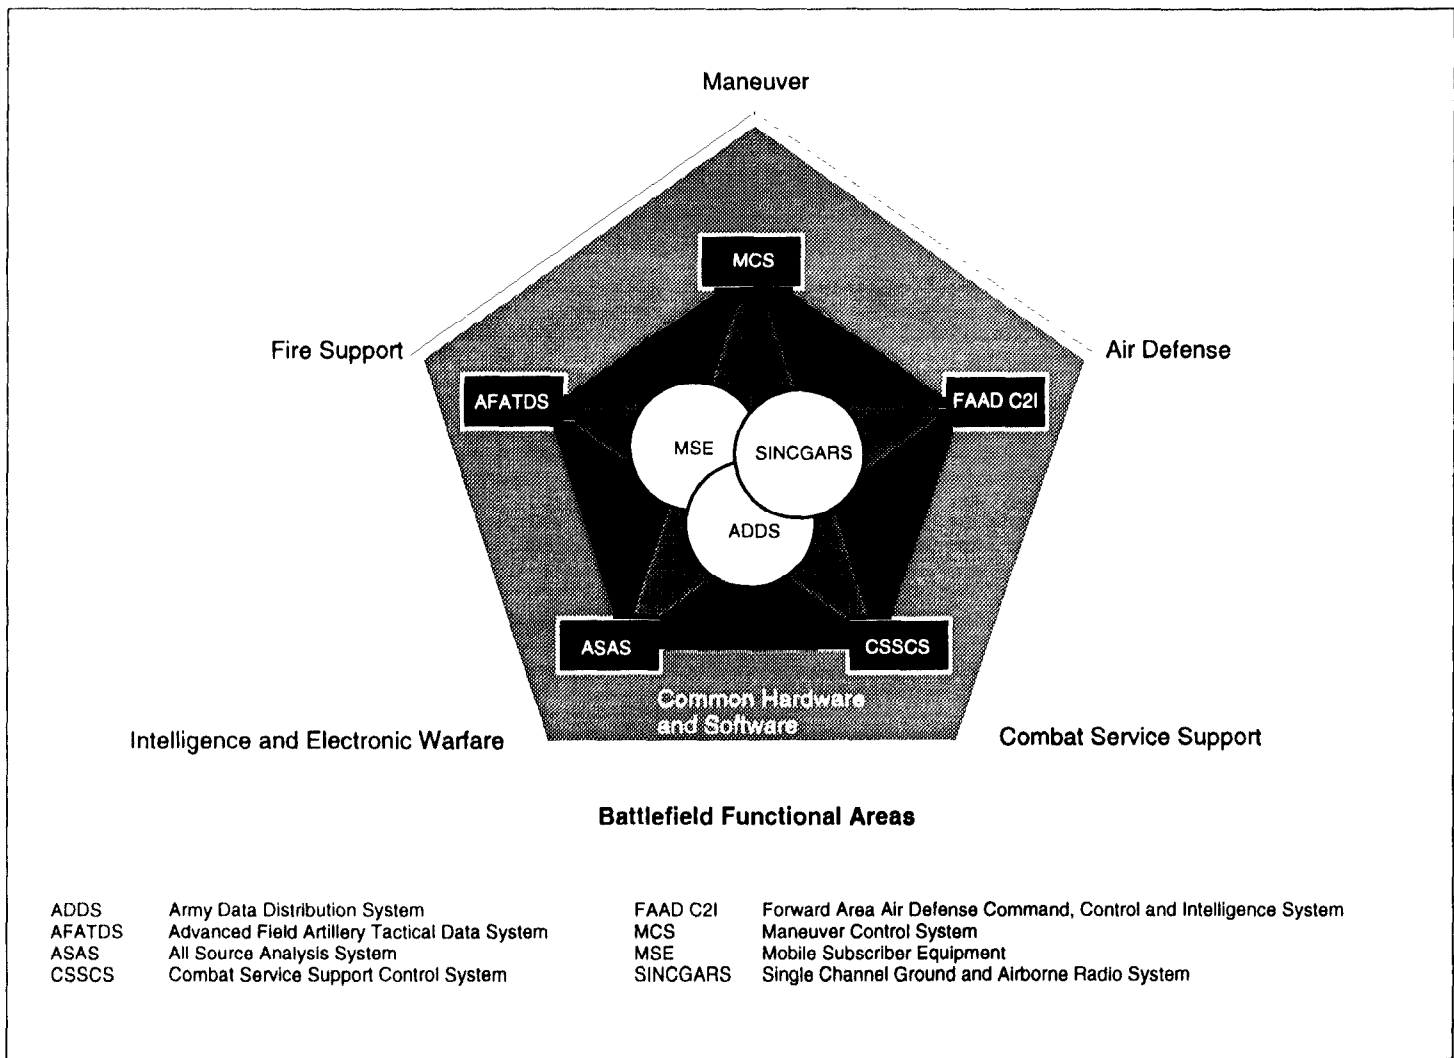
Maneuver

Fire Support

Air Defense

MCS

AFATDS

FAAD C2I

MSE

SINCGARS

ADDS

ASAS

CSSCS

Common Hardware and Software

Intelligence and Electronic Warfare

Combat Service Support

**Battlefield Functional Areas**

| | |
|---|---|
| ADDS | Army Data Distribution System |
| AFATDS | Advanced Field Artillery Tactical Data System |
| ASAS | All Source Analysis System |
| CSSCS | Combat Service Support Control System |

| | |
|---|---|
| FAAD C2I | Forward Area Air Defense Command, Control and Intelligence System |
| MCS | Maneuver Control System |
| MSE | Mobile Subscriber Equipment |
| SINCGARS | Single Channel Ground and Airborne Radio System |